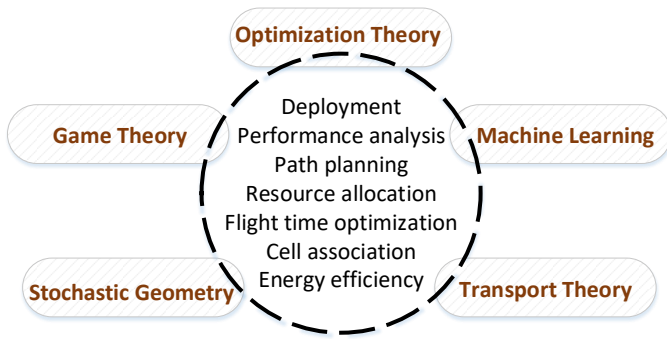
Optimization Theory

Game Theory

Deployment
Performance analysis
Path planning
Resource allocation
Flight time optimization
Cell association
Energy efficiency

Machine Learning

Stochastic Geometry

Transport Theory